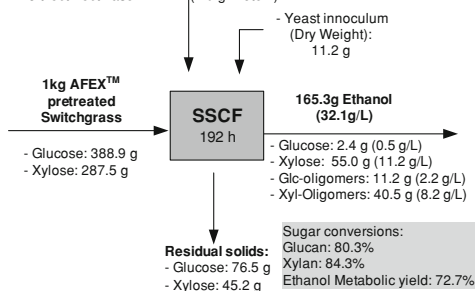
- Yeast innoculum (Dry Weight): 11.2 g

1kg AFEX$^{TM}$ pretreated Switchgrass

- Glucose: 388.9 g
- Xylose: 287.5 g

SSCF
192 h

165.3g Ethanol (32.1g/L)

- Glucose: 2.4 g (0.5 g/L)
- Xylose: 55.0 g (11.2 g/L)
- Glc-oligomers: 11.2 g (2.2 g/L)
- Xyl-Oligomers: 40.5 g (8.2 g/L)

Residual solids:
- Glucose: 76.5 g
- Xylose: 45.2 g

Sugar conversions:
Glucan: 80.3%
Xylan: 84.3%
Ethanol Metabolic yield: 72.7%